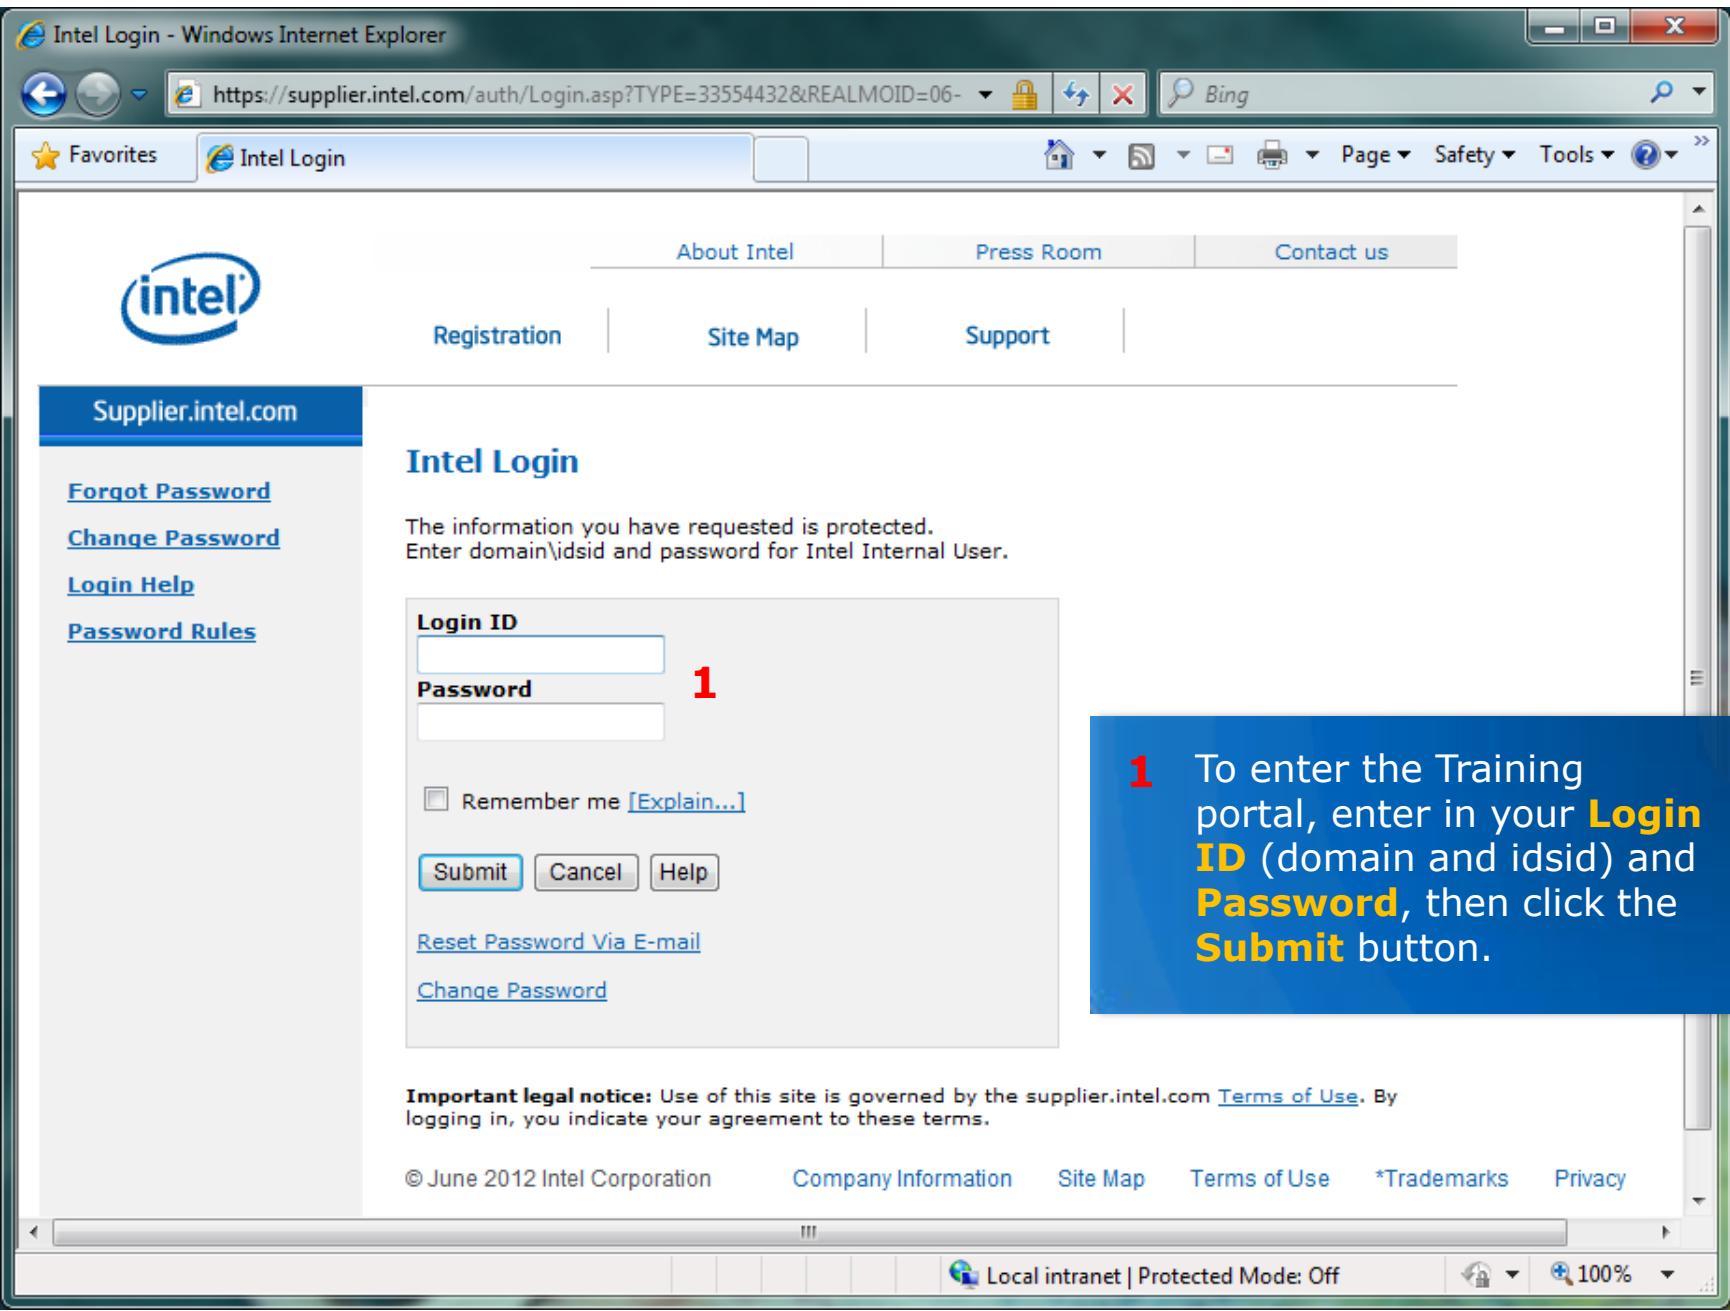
Intel Login - Windows Internet Explorer

https://supplier.intel.com/auth/Login.asp?TYPE=33554432&REALMOID=06-

Bing

Favorites | Intel Login

Page ▾ Safety ▾ Tools ▾

intel

About Intel | Press Room | Contact us

Registration | Site Map | Support

Supplier.intel.com

Forgot Password

Change Password

Login Help

Password Rules

Intel Login

The information you have requested is protected.
Enter domain\idsid and password for Intel Internal User.

Login ID

Password

1

Remember me [Explain...]

Submit Cancel Help

Reset Password Via E-mail

Change Password

1 To enter the Training portal, enter in your Login ID (domain and idsid) and Password, then click the Submit button.

Important legal notice: Use of this site is governed by the supplier.intel.com Terms of Use. By logging in, you indicate your agreement to these terms.

© June 2012 Intel Corporation Company Information Site Map Terms of Use *Trademarks Privacy

Local intranet | Protected Mode: Off

100%